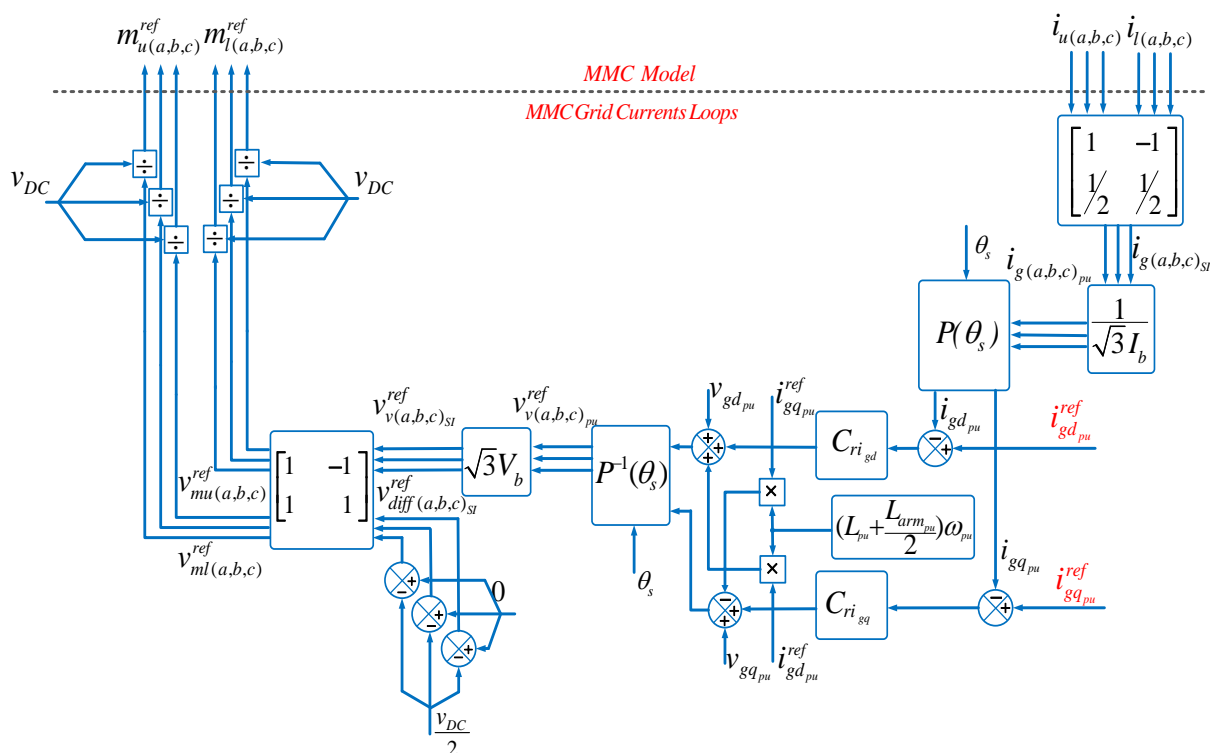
$m_{u(a,b,c)}^{ref}$ $m_{l(a,b,c)}^{ref}$

MMC Model

MMC Grid Currents Loops

$i_{u(a,b,c)}$ $i_{l(a,b,c)}$

$\begin{bmatrix} 1 & -1 \\ \frac{1}{2} & \frac{1}{2} \end{bmatrix}$

$v_{DC}$ ÷ ÷ ÷ ÷ ÷ ÷ $v_{DC}$

$\theta_s$

$i_{g(a,b,c)_{pu}}$ $i_{g(a,b,c)_{SI}}$

$P(\theta_s)$

$\frac{1}{\sqrt{3}I_b}$

$v_{v(a,b,c)_{SI}}^{ref}$ $v_{v(a,b,c)_{pu}}^{ref}$ $v_{gd_{pu}}$ $i_{gq_{pu}}^{ref}$

$i_{gd_{pu}}$ $i_{gd_{pu}}^{ref}$

$\begin{bmatrix} 1 & -1 \\ 1 & 1 \end{bmatrix}$ $\sqrt{3}V_b$ $P^{-1}(\theta_s)$ $C_{ri_{gd}}$

$v_{mu(a,b,c)}^{ref}$ $v_{diff(a,b,c)_{SI}}^{ref}$

×

$(L_{pu}+\frac{L_{arm_{pu}}}{2})\omega_{pu}$

×

$v_{ml(a,b,c)}^{ref}$

$i_{gq_{pu}}$ $i_{gq_{pu}}^{ref}$

$C_{ri_{gq}}$

0

$\theta_s$

$v_{gq_{pu}}$ $i_{gd_{pu}}^{ref}$

$\frac{v_{DC}}{2}$